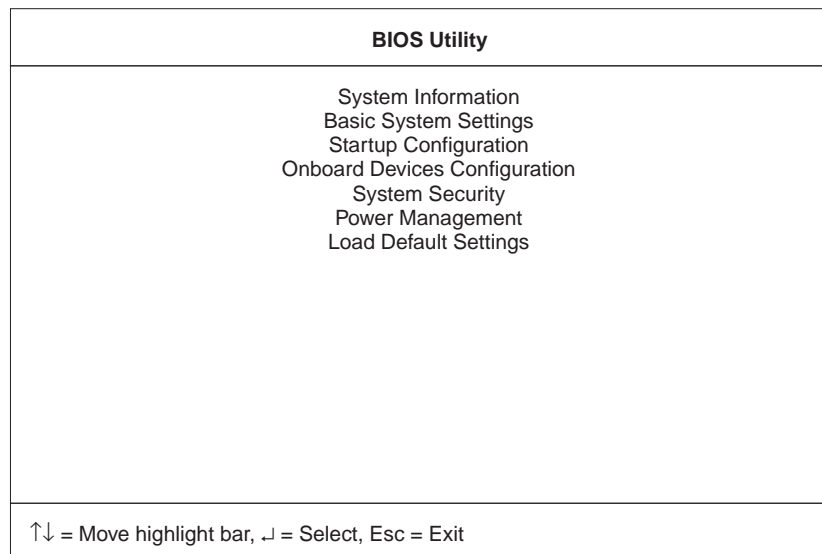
BIOS Utility

System Information
Basic System Settings
Startup Configuration
Onboard Devices Configuration
System Security
Power Management
Load Default Settings

↑↓ = Move highlight bar, ↵ = Select, Esc = Exit